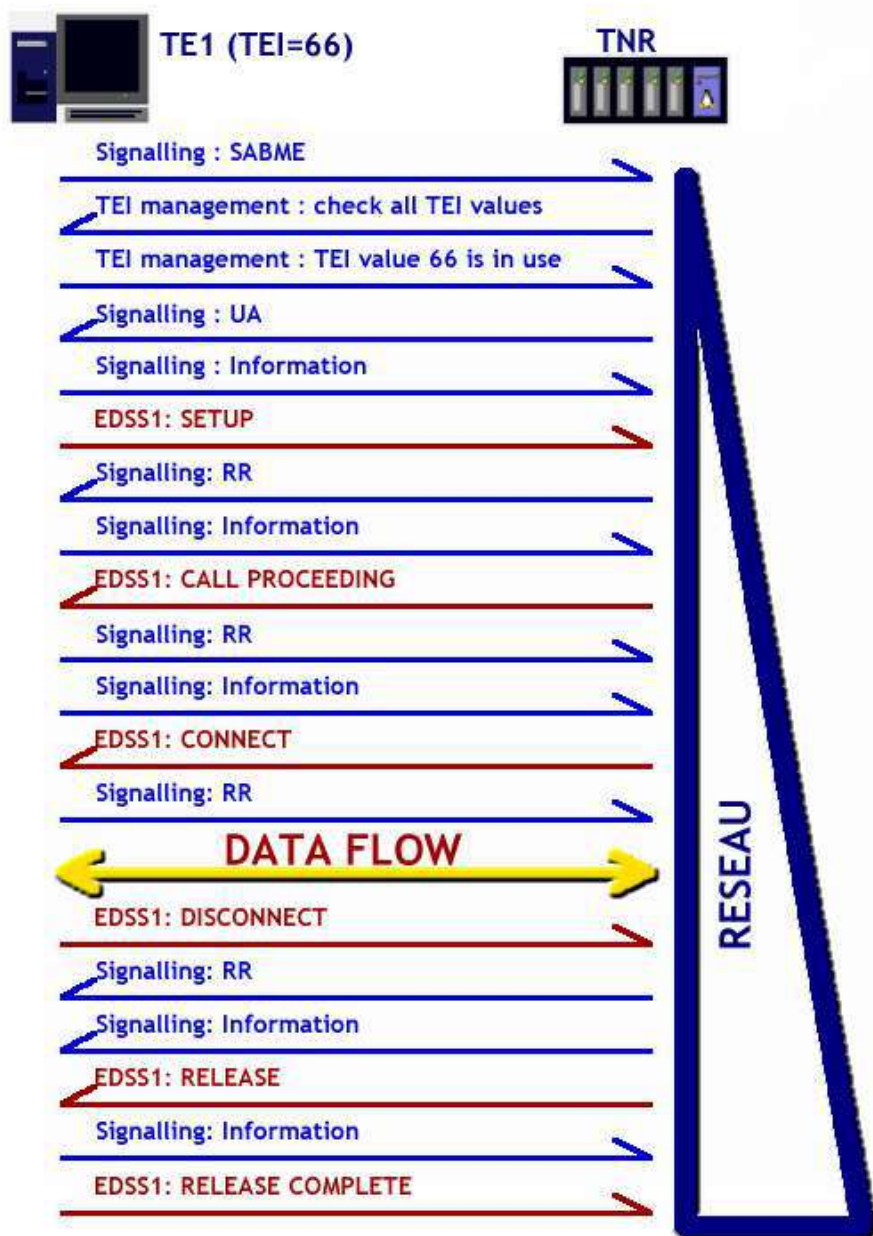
TE1 (TEI=66)

TNR

Signalling : SABME

TEI management : check all TEI values

TEI management : TEI value 66 is in use

Signalling : UA

Signalling : Information

EDSS1: SETUP

Signalling: RR

Signalling: Information

EDSS1: CALL PROCEEDING

Signalling: RR

Signalling: Information

EDSS1: CONNECT

Signalling: RR

DATA FLOW

EDSS1: DISCONNECT

Signalling: RR

Signalling: Information

EDSS1: RELEASE

Signalling: Information

EDSS1: RELEASE COMPLETE

RESEAU